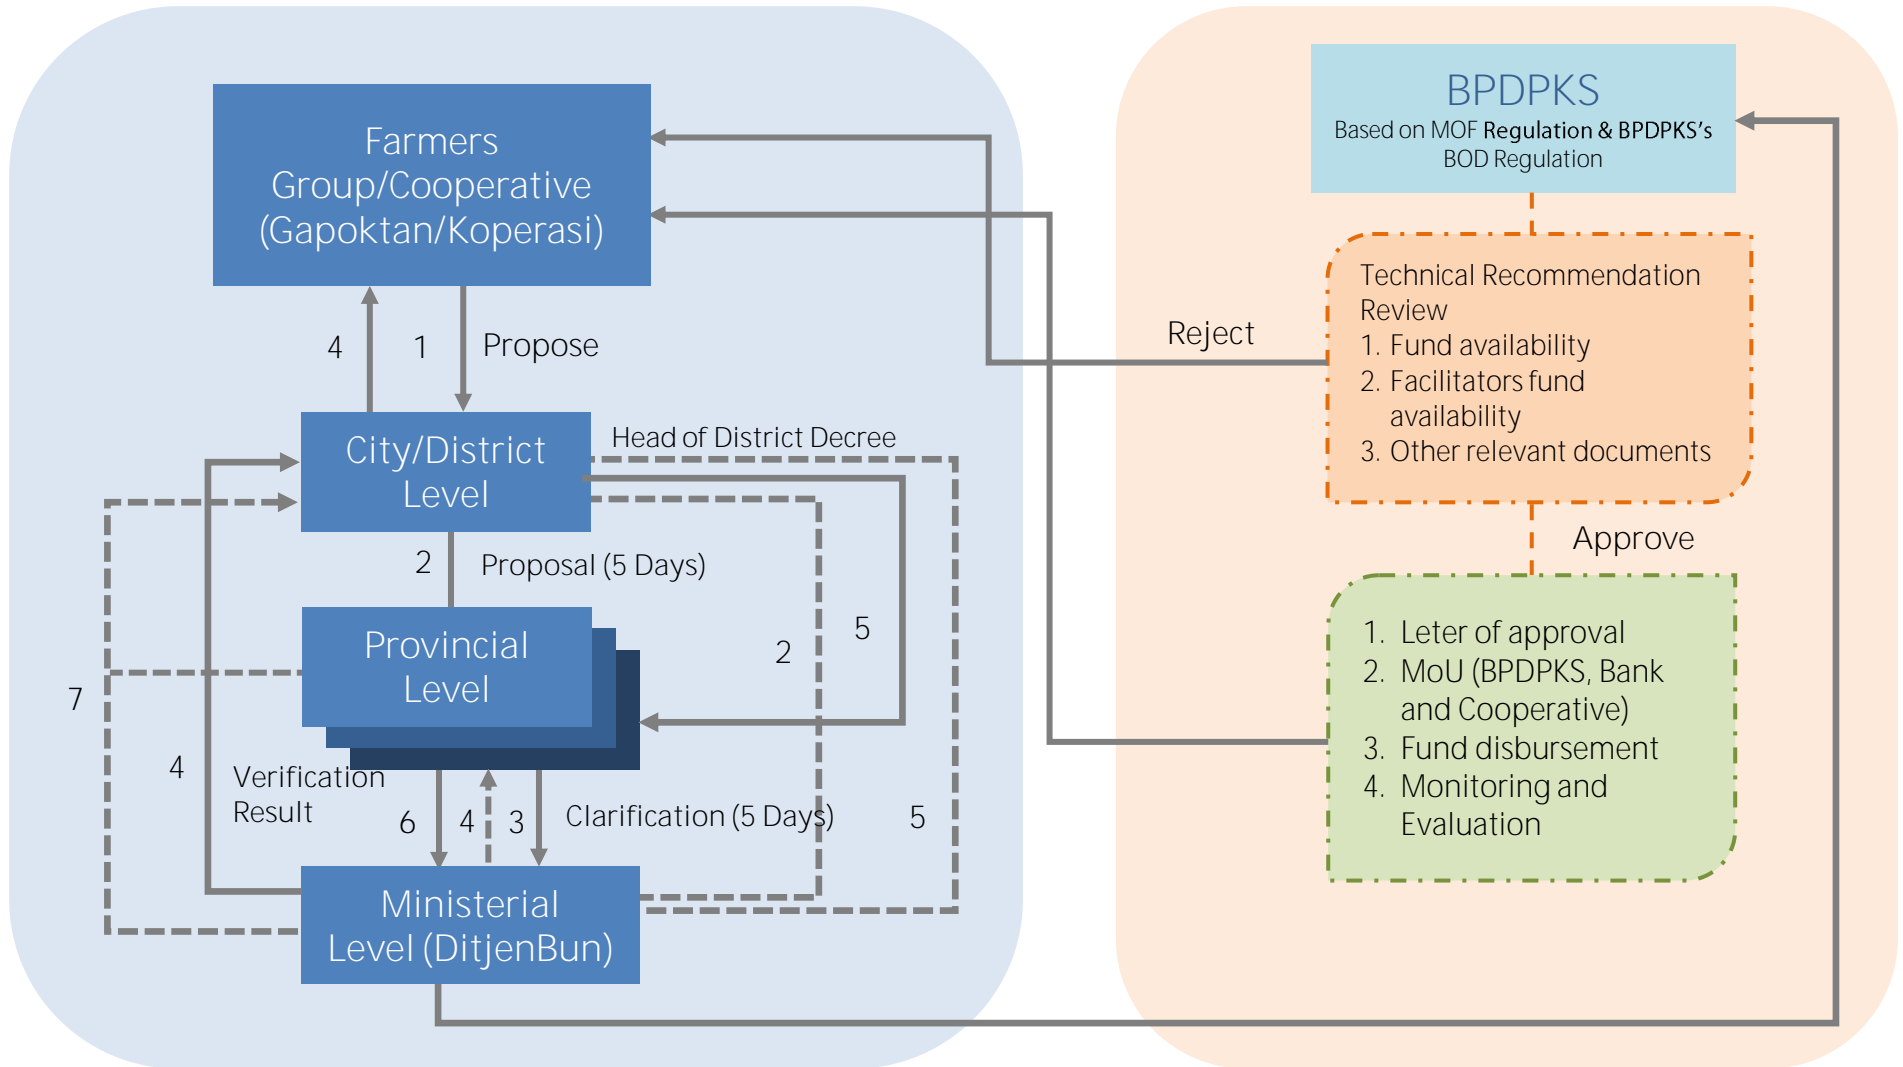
Farmers Group/Cooperative (Gapoktan/Koperasi)

4

1

Propose

City/District Level

Head of District Decree

2

Proposal (5 Days)

Provincial Level

2

5

7

4

Verification Result

6

4

3

Clarification (5 Days)

5

Ministerial Level (DitjenBun)

BPDPKS
Based on MOF Regulation & BPDPKS's BOD Regulation

Reject

Technical Recommendation Review
1. Fund availability
2. Facilitators fund availability
3. Other relevant documents

Approve

1. Leter of approval
2. MoU (BPDPKS, Bank and Cooperative)
3. Fund disbursement
4. Monitoring and Evaluation